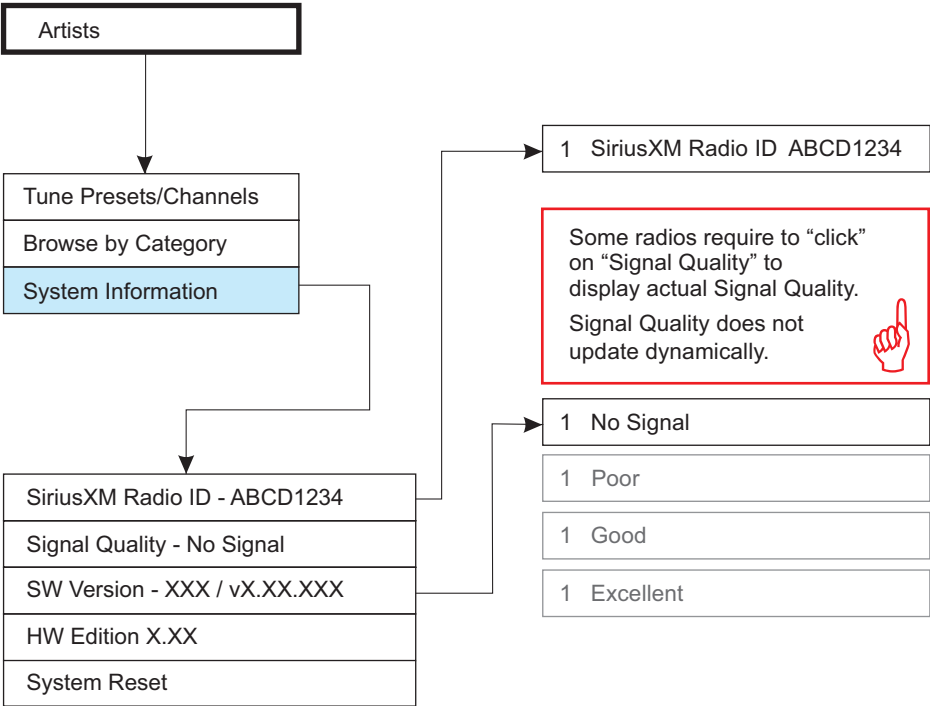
Artists

Tune Presets/Channels
Browse by Category
System Information

SiriusXM Radio ID - ABCD1234
Signal Quality - No Signal
SW Version - XXX / vX.XX.XXX
HW Edition X.XX
System Reset

1 SiriusXM Radio ID ABCD1234

Some radios require to “click” on “Signal Quality” to display actual Signal Quality.

Signal Quality does not update dynamically.

1 No Signal
1 Poor
1 Good
1 Excellent